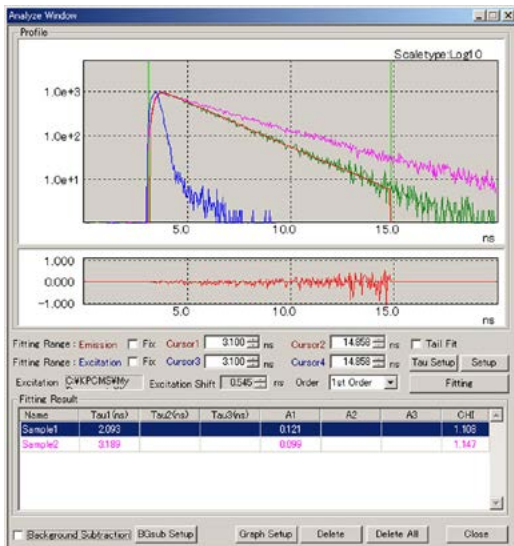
Analyze Window

Profile

Scaletype:Log10

1.0e+3

1.0e+2

1.0e+1

5.0

10.0

15.0

ns

1.000

0.000

-1.000

5.0

10.0

15.0

ns

Fitting Range : Emission  Fix  Cursor1  3.100  ns  Cursor2  14.858  ns  Tail Fit

Fitting Range : Excitation  Fix  Cursor3  3.100  ns  Cursor4  14.858  ns  Tau Setup  Setup

Excitation  C:¥KPCMS¥My  Excitation Shift  0.545  ns  Order  1st Order  Fitting

Fitting Result

| Name | Tau1(ns) | Tau2(ns) | Tau3(ns) | A1 | A2 | A3 | CHI |
|---|---|---|---|---|---|---|---|
| Sample1 | 2.093 | | | 0.121 | | | 1.108 |
| Sample2 | 3.189 | | | 0.099 | | | 1.147 |

Background Subtraction  BGsub Setup  Graph Setup  Delete  Delete All  Close